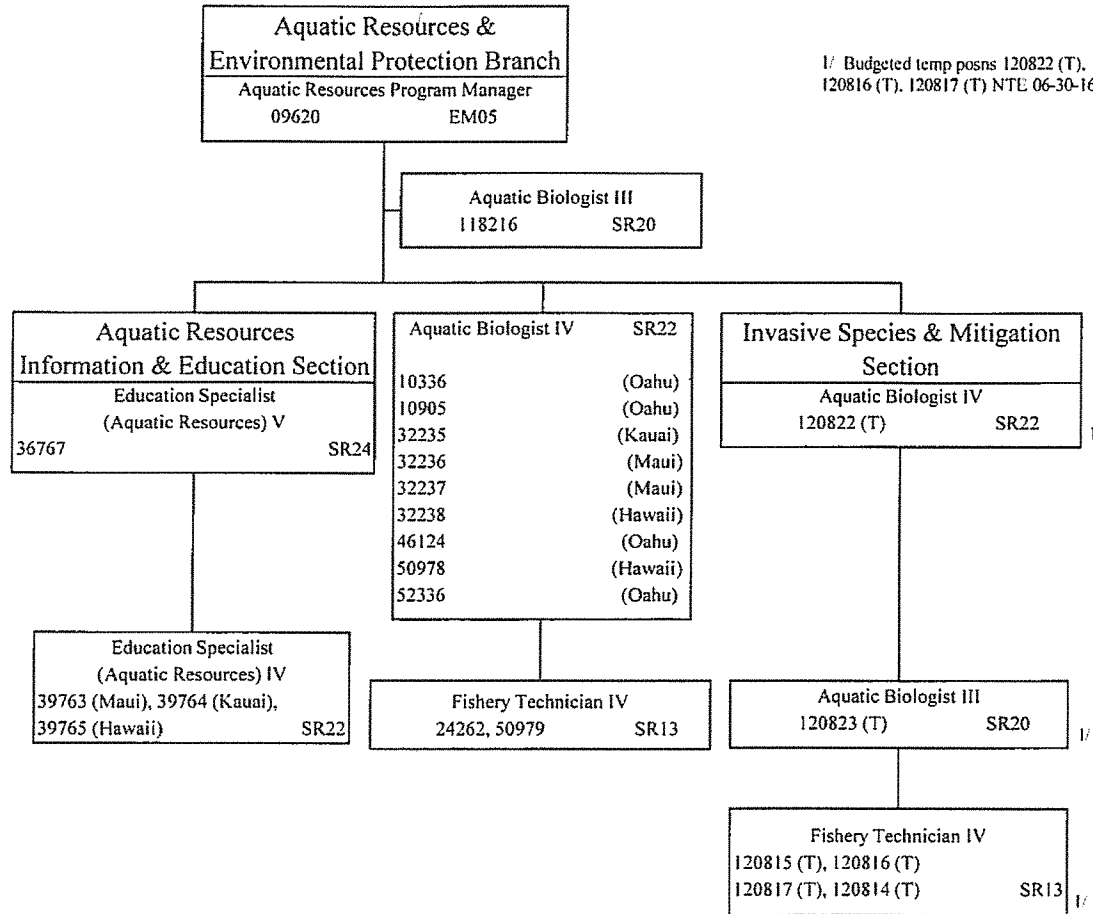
Aquatic Resources &
Environmental Protection Branch
Aquatic Resources Program Manager
09620 EM05

1/ Budgeted temp posns 120822 (T), 120816 (T), 120817 (T) NTE 06-30-16

Aquatic Biologist III
118216 SR20

Aquatic Resources
Information & Education Section
Education Specialist
(Aquatic Resources) V
36767 SR24

Education Specialist
(Aquatic Resources) IV
39763 (Maui), 39764 (Kauai), 39765 (Hawaii) SR22

Aquatic Biologist IV SR22

10336 (Oahu)
10905 (Oahu)
32235 (Kauai)
32236 (Maui)
32237 (Maui)
32238 (Hawaii)
46124 (Oahu)
50978 (Hawaii)
52336 (Oahu)

Fishery Technician IV
24262, 50979 SR13

Invasive Species & Mitigation
Section
Aquatic Biologist IV
120822 (T) SR22

1

Aquatic Biologist III
120823 (T) SR20

1/

Fishery Technician IV
120815 (T), 120816 (T)
120817 (T), 120814 (T) SR13

1/